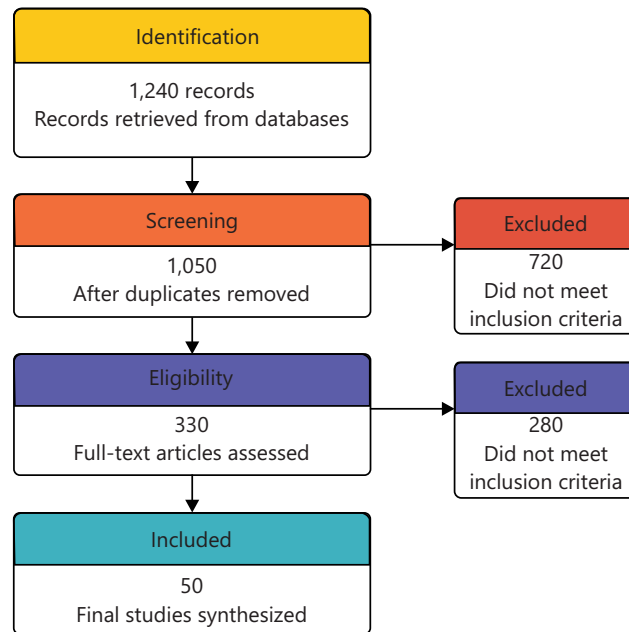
Identification
1,240 records
Records retrieved from databases

Screening
1,050
After duplicates removed

Excluded
720
Did not meet inclusion criteria

Eligibility
330
Full-text articles assessed

Excluded
280
Did not meet inclusion criteria

Included
50
Final studies synthesized